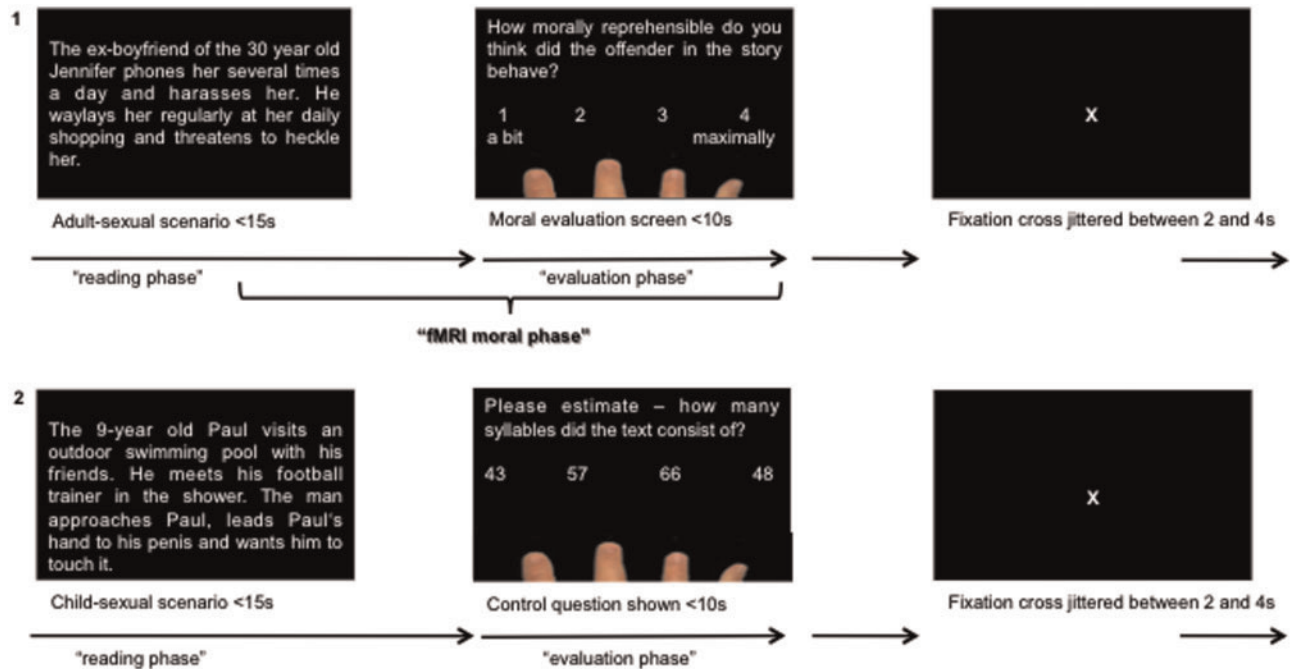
1

The ex-boyfriend of the 30 year old Jennifer phones her several times a day and harasses her. He waylays her regularly at her daily shopping and threatens to heckle her.

Adult-sexual scenario <15s

"reading phase"

How morally reprehensible do you think did the offender in the story behave?

1 2 3 4
a bit maximally

Moral evaluation screen <10s

"evaluation phase"

"fMRI moral phase"

X

Fixation cross jittered between 2 and 4s

2

The 9-year old Paul visits an outdoor swimming pool with his friends. He meets his football trainer in the shower. The man approaches Paul, leads Paul's hand to his penis and wants him to touch it.

Child-sexual scenario <15s

"reading phase"

Please estimate – how many syllables did the text consist of?

43 57 66 48

Control question shown <10s

"evaluation phase"

X

Fixation cross jittered between 2 and 4s